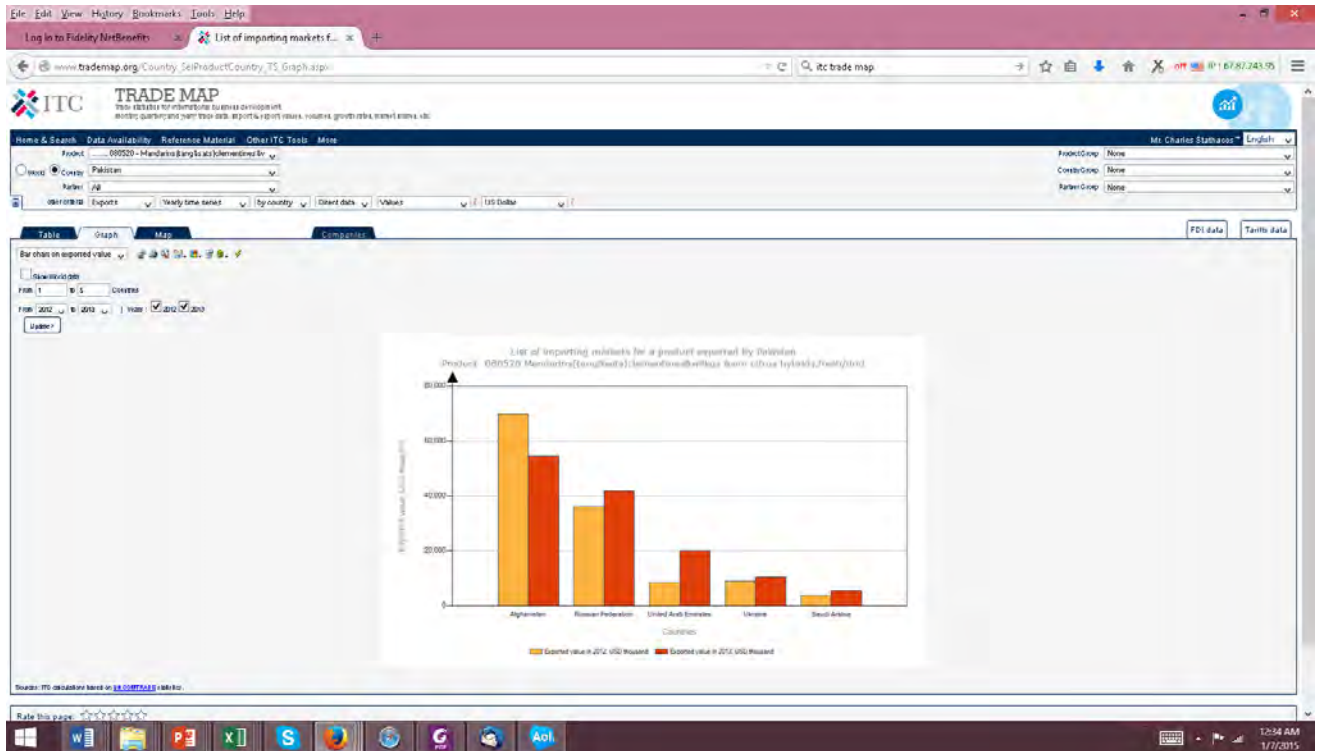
File Edit View History Bookmarks Tools Help

Log in to Fidelity NetBenefits ×
List of importing markets f... ×
+

www.trademap.org/Country_SelProductCountry_TS_Graph.aspx
itc trade map
IP: 67.87.243.95

ITC
TRADE MAP
Trade statistics for international business development
Monthly, quarterly and yearly trade data. Import & export values, volumes, growth rates, market shares, etc.

Home & Search Data Availability Reference Material Other ITC Tools More
Mr. Charles Stathacos English

Product 080520 - Mandarins (tangerines)/clementines/w
World Country Pakistan
Partner All
Product Group None
Country Group None
Partner Group None
User criteria Exports Yearly time series by country Direct data Values US Dollar

Table Graph Map Companies
FDI data Tariffs data

Bar chart on exported value
Show World data
From 1 to 5 Countries
From 2012 to 2013 Years 2012 2013
Update >

List of importing markets for a product exported by Pakistan
Product: 080520 Mandarins(tangerines)/clementines/wilkings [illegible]

80,000
60,000
40,000
20,000
0
Exported value, USD thousand
Afghanistan
Russian Federation
United Arab Emirates
Ukraine
Saudi Arabia
Countries
Exported value in 2012, USD thousand
Exported value in 2013, USD thousand

Sources: ITC calculations based on UN COMTRADE statistics.

Rate this page:

12:34 AM
1/7/2015